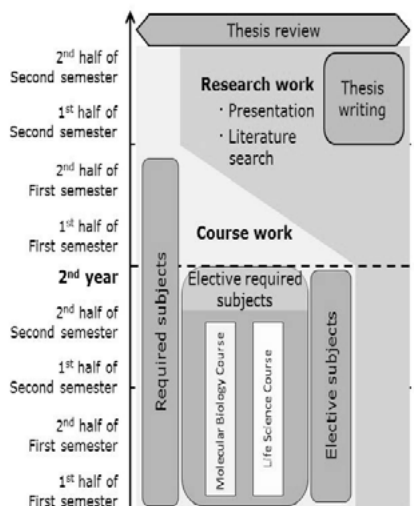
Thesis review

2nd half of Second semester

1st half of Second semester

2nd half of First semester

1st half of First semester

2nd year

2nd half of Second semester

1st half of Second semester

2nd half of First semester

1st half of First semester

Research work
・Presentation
・Literature search

Thesis writing

Course work

Required subjects

Elective required subjects

Molecular Biology Course

Life Science Course

Elective subjects